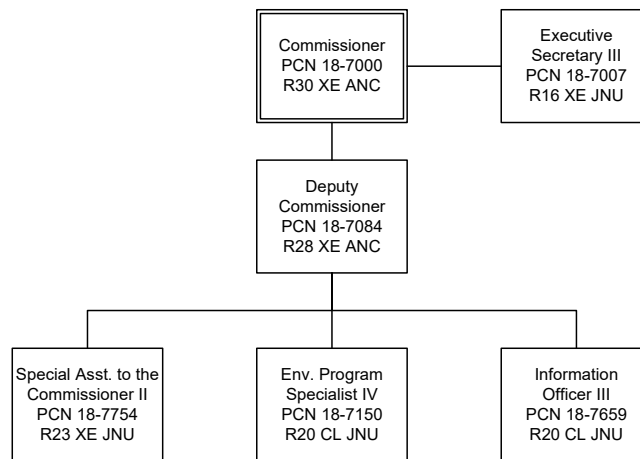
Commissioner
PCN 18-7000
R30 XE ANC

Executive
Secretary III
PCN 18-7007
R16 XE JNU

Deputy
Commissioner
PCN 18-7084
R28 XE ANC

Special Asst. to the
Commissioner II
PCN 18-7754
R23 XE JNU

Env. Program
Specialist IV
PCN 18-7150
R20 CL JNU

Information
Officer III
PCN 18-7659
R20 CL JNU